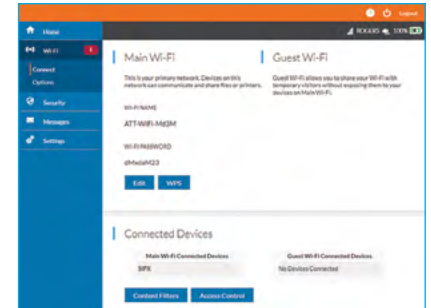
Logout

Home
Wi-Fi 1
Connect
Options
Security
Messages
Settings

ROGERS 100%

Main Wi-Fi

This is your primary network. Devices on this network can communicate and share files or printers.

WI-FI NAME
ATT-WiFi-Mdl3M

WI-FI PASSWORD
dMxdaM23

Edit WPS

Guest Wi-Fi

Guest Wi-Fi allows you to share your Wi-Fi with temporary visitors without exposing them to your devices on Main Wi-Fi.

Connected Devices

Main Wi-Fi Connected Devices
SIPX

Guest Wi-Fi Connected Devices
No Devices Connected

Content Filters Access Control